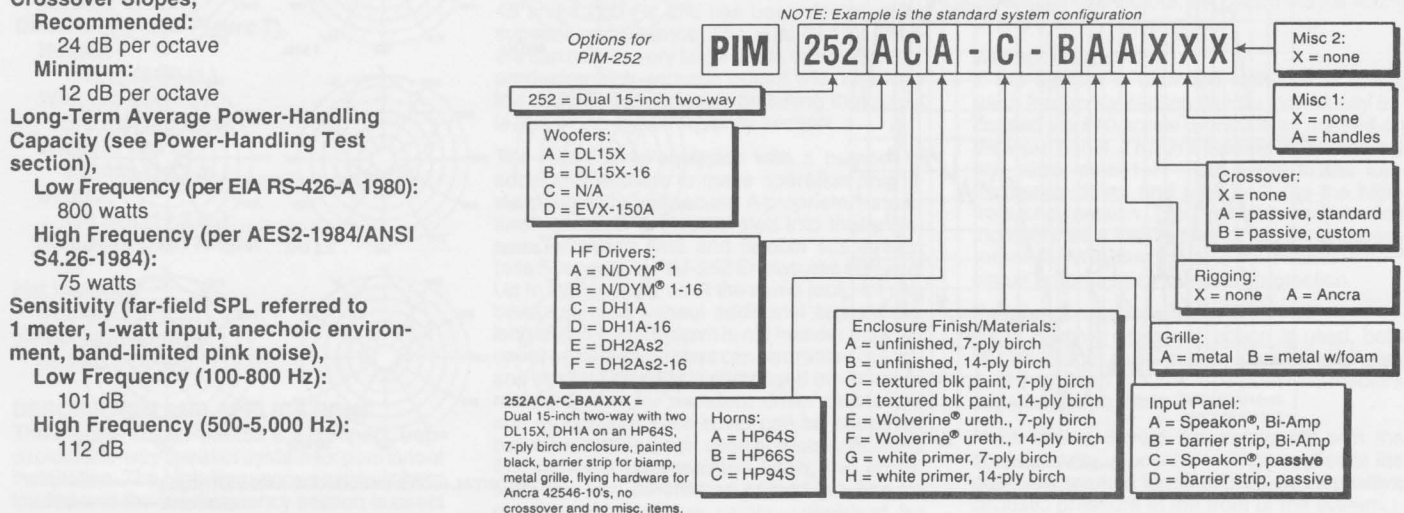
Crossover Slopes,
Recommended:
24 dB per octave
Minimum:
12 dB per octave
Long-Term Average Power-Handling Capacity (see Power-Handling Test section),
Low Frequency (per EIA RS-426-A 1980):
800 watts
High Frequency (per AES2-1984/ANSI S4.26-1984):
75 watts
Sensitivity (far-field SPL referred to 1 meter, 1-watt input, anechoic environment, band-limited pink noise),
Low Frequency (100-800 Hz):
101 dB
High Frequency (500-5,000 Hz):
112 dB

NOTE: Example is the standard system configuration

Options for PIM-252

PIM 252 A C A - C - B A A X X

252 = Dual 15-inch two-way

Woofers:
A = DL15X
B = DL15X-16
C = N/A
D = EVX-150A

HF Drivers:
A = N/DYM® 1
B = N/DYM® 1-16
C = DH1A
D = DH1A-16
E = DH2As2
F = DH2As2-16

252ACA-C-BAAXXX =
Dual 15-inch two-way with two DL15X, DH1A on an HP64S, 7-ply birch enclosure, painted black, barrier strip for biamp, metal grille, flying hardware for Ancra 42546-10's, no crossover and no misc. items.

Horns:
A = HP64S
B = HP66S
C = HP94S

Enclosure Finish/Materials:
A = unfinished, 7-ply birch
B = unfinished, 14-ply birch
C = textured blk paint, 7-ply birch
D = textured blk paint, 14-ply birch
E = Wolverine® ureth., 7-ply birch
F = Wolverine® ureth., 14-ply birch
G = white primer, 7-ply birch
H = white primer, 14-ply birch

Misc 2:
X = none

Misc 1:
X = none
A = handles

Crossover:
X = none
A = passive, standard
B = passive, custom

Rigging:
X = none A = Ancra

Grille:
A = metal B = metal w/foam

Input Panel:
A = Speakon®, Bi-Amp
B = barrier strip, Bi-Amp
C = Speakon®, passive
D = barrier strip, passive